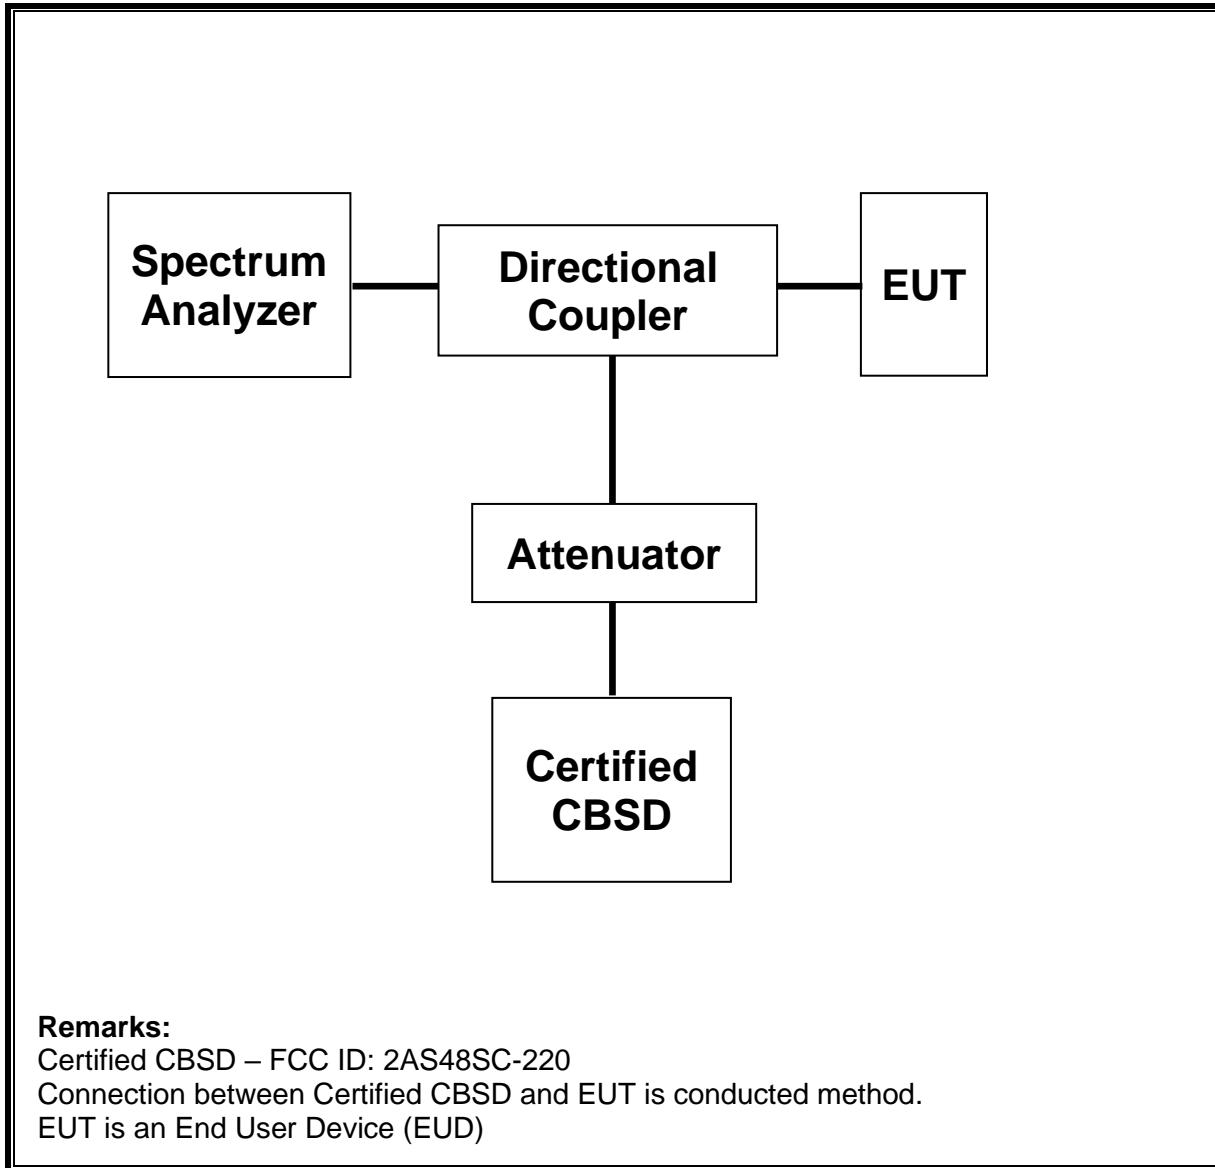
Spectrum Analyzer

Directional Coupler

EUT

Attenuator

Certified CBSD

**Remarks:**
Certified CBSD – FCC ID: 2AS48SC-220
Connection between Certified CBSD and EUT is conducted method.
EUT is an End User Device (EUD)